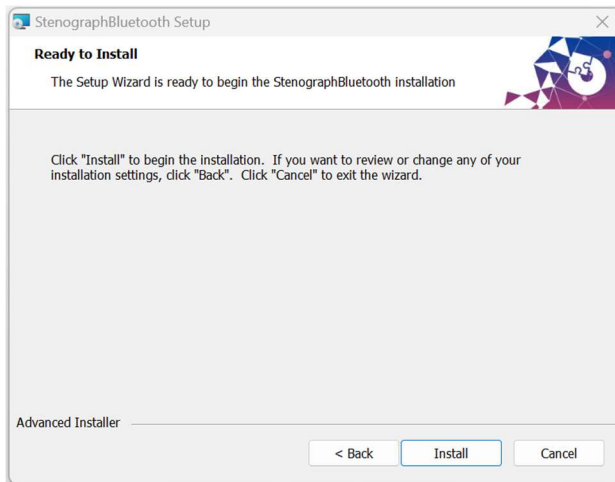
StenographBluetooth Setup

Ready to Install

The Setup Wizard is ready to begin the StenographBluetooth installation

Click "Install" to begin the installation. If you want to review or change any of your installation settings, click "Back". Click "Cancel" to exit the wizard.

Advanced Installer

< Back

Install

Cancel